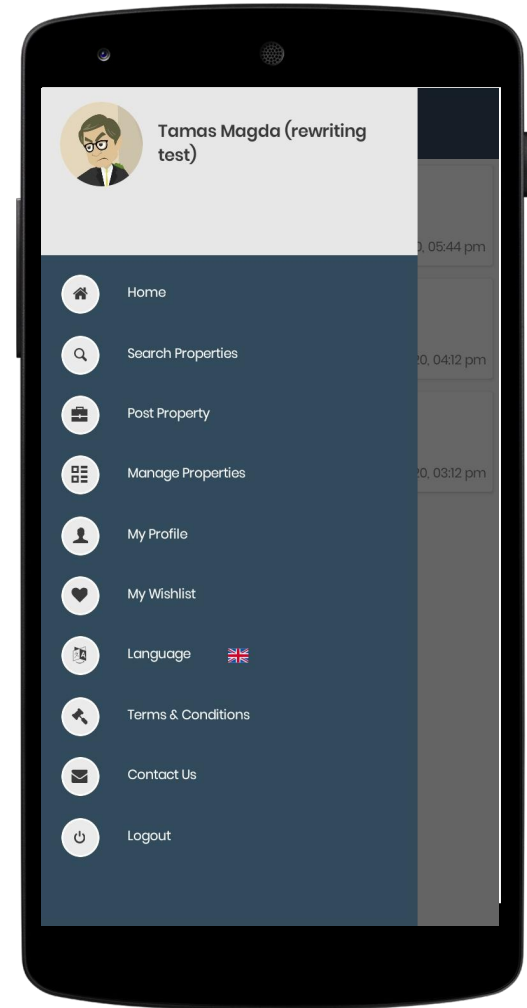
Tamas Magda (rewriting test)

Home

Search Properties

Post Property

Manage Properties

My Profile

My Wishlist

Language

Terms & Conditions

Contact Us

Logout

0, 05:44 pm

0, 04:12 pm

0, 03:12 pm